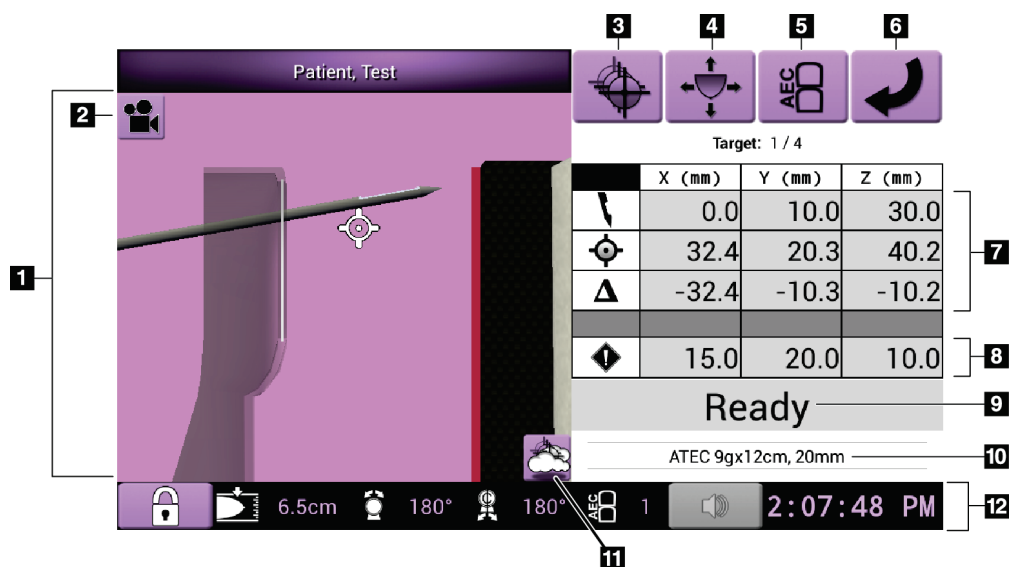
3 4 5 6

Patient, Test

AEC

Target: 1 / 4

| | X (mm) | Y (mm) | Z (mm) |
|---|---|---|---|
| | 0.0 | 10.0 | 30.0 |
| | 32.4 | 20.3 | 40.2 |
| Δ | -32.4 | -10.3 | -10.2 |
| | | | |
| | 15.0 | 20.0 | 10.0 |

7
8

Ready
9

ATEC 9gx12cm, 20mm
10

1
2

6.5cm 180° 180° AEC 1 2:07:48 PM
12

11